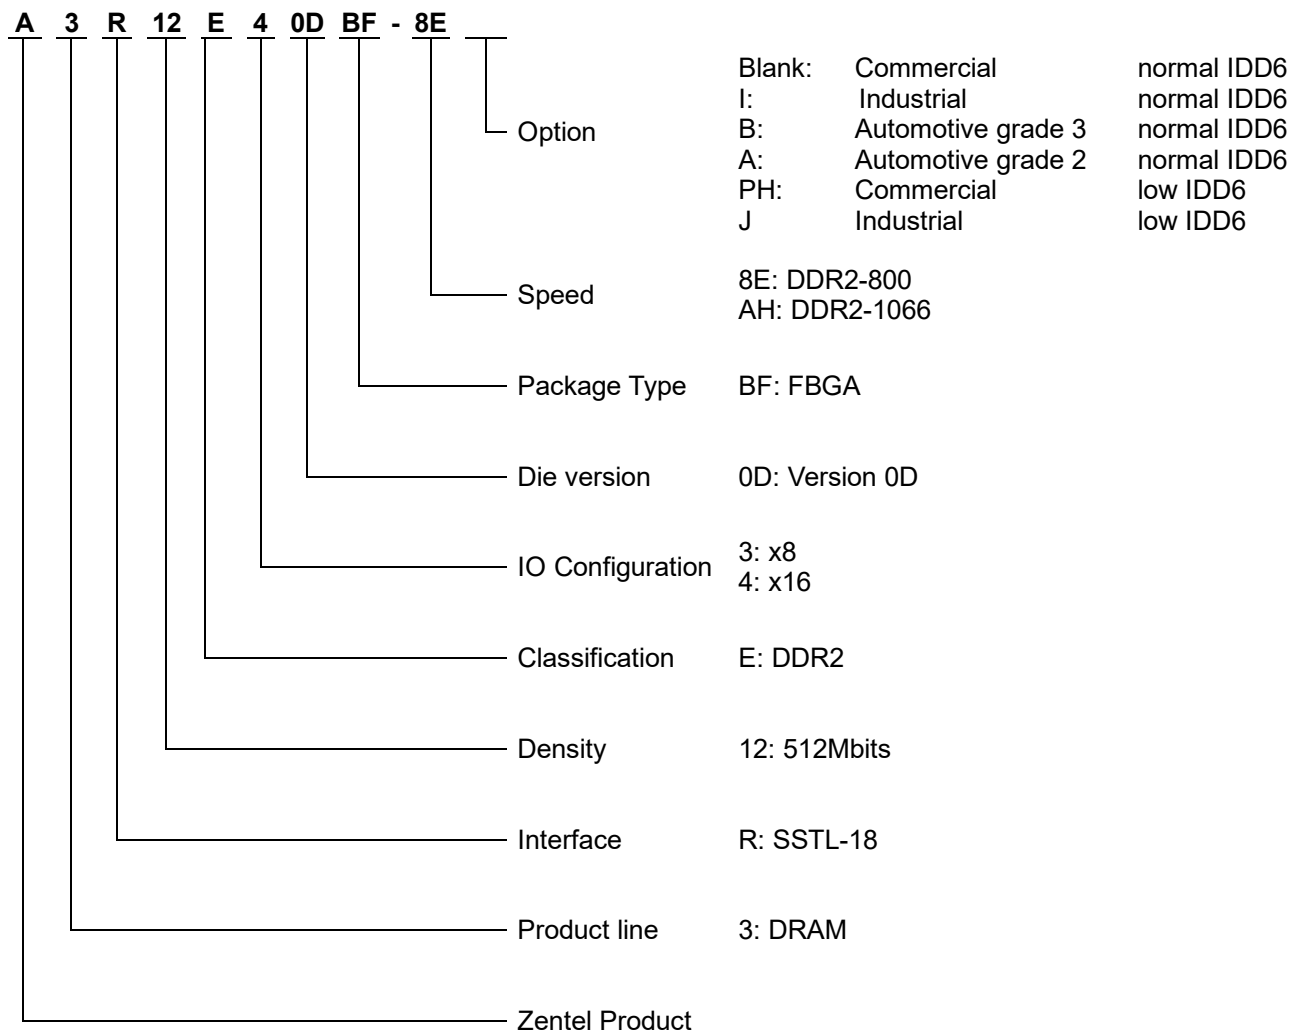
A 3 R 12 E 4 0D BF - 8E

Option

| | | |
|---|---|---|
| Blank: | Commercial | normal IDD6 |
| I: | Industrial | normal IDD6 |
| B: | Automotive grade 3 | normal IDD6 |
| A: | Automotive grade 2 | normal IDD6 |
| PH: | Commercial | low IDD6 |
| J | Industrial | low IDD6 |

Speed 8E: DDR2-800
AH: DDR2-1066

Package Type BF: FBGA

Die version 0D: Version 0D

IO Configuration 3: x8
4: x16

Classification E: DDR2

Density 12: 512Mbits

Interface R: SSTL-18

Product line 3: DRAM

Zentel Product